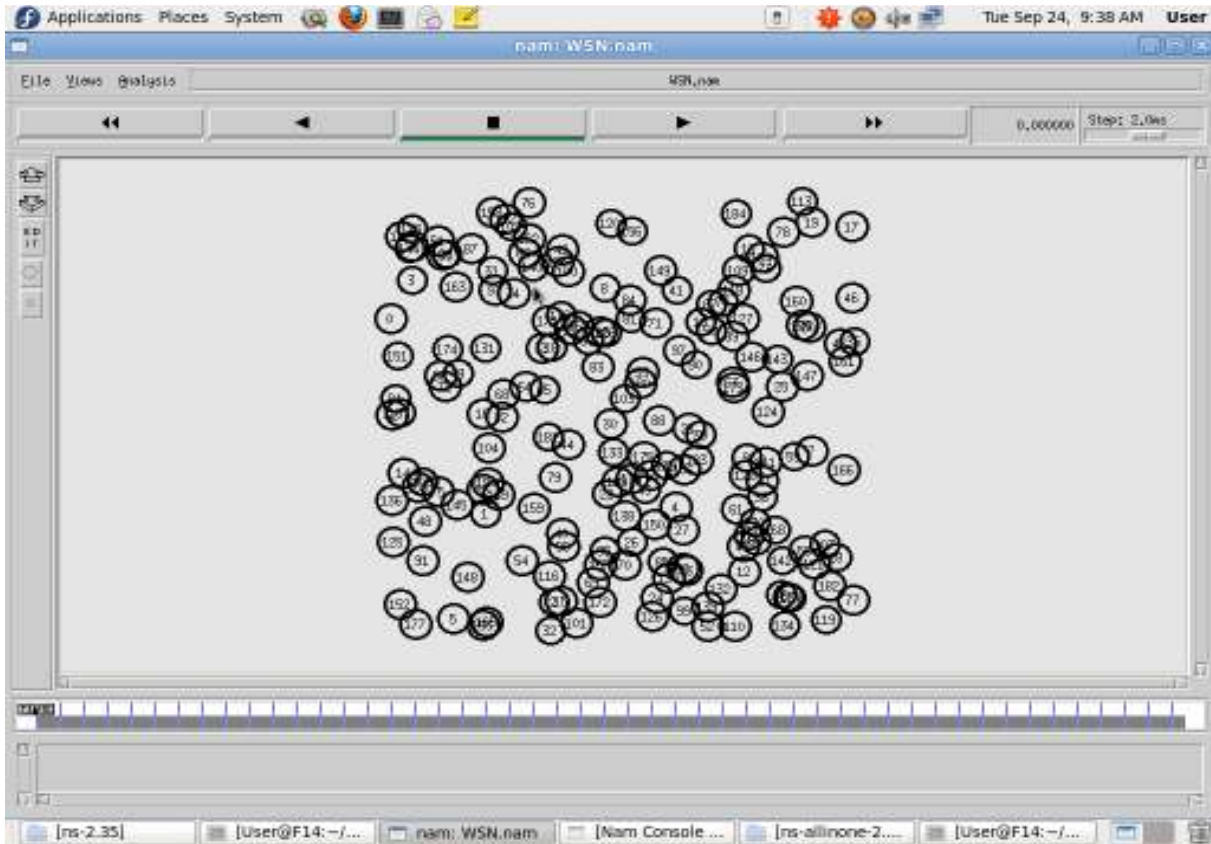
Applications Places System

Tue Sep 24, 9:38 AM User

nam: WSN.nam

File Views Analysis

WSN.nam

0.000000 Step: 2.0ms

76 184 113 19 17 78 120 196 87 3 163 149 41 8 84 160 46 0 171 127 131 151 174 83 92 90 148 143 147 35 124 104 79 88 30 105 133 166 136 48 149 1 159 4 81 27 138 125 91 54 116 148 12 142 77 182 152 127 5 32 101 172 125 99 59 110 134 119 66 106 24
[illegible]

[ns-2.35] [User@F14:~/... nam: WSN.nam [Nam Console ... [ns-allinone-2.... [User@F14:~/...